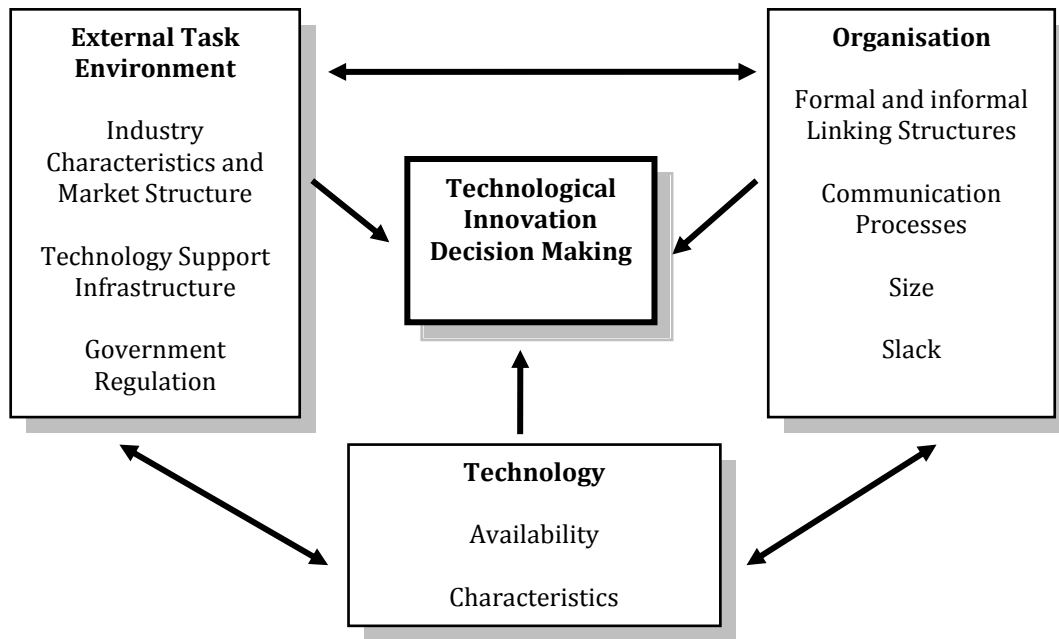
External Task Environment

Industry Characteristics and Market Structure

Technology Support Infrastructure

Government Regulation

Organisation

Formal and informal Linking Structures

Communication Processes

Size

Slack

Technological Innovation Decision Making

Technology

Availability

Characteristics